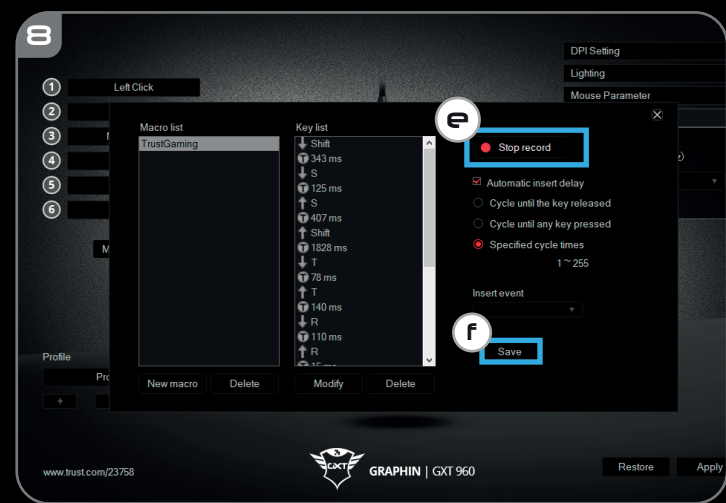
8

1 Left Click
2
3 M
4
5
6

M

DPI Setting
Lighting
Mouse Parameter

Macro list
TrustGaming

Key list
↓ Shift
343 ms
↓ S
125 ms
↑ S
407 ms
↑ Shift
1828 ms
↓ T
78 ms
↑ T
140 ms
↓ R
110 ms
↑ R

New macro Delete
Modify Delete

e
Stop record
Automatic insert delay
Cycle until the key released
Cycle until any key pressed
Specified cycle times
1 ~ 255

Insert event

f
Save

Profile
Pro
+

www.trust.com/23758

GXT GRAPHIN | GXT 960

Restore Apply